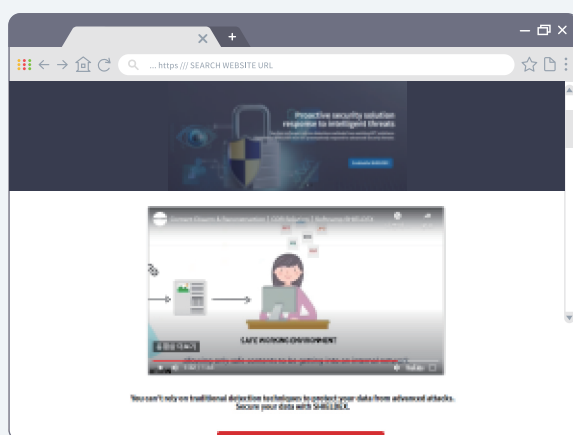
...https /// SEARCH WEBSITE URL

Proactive security solution response to intelligent threats

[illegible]

SAFE WORKING ENVIRONMENT

You can't rely on traditional detection techniques to protect your data from advanced attacks. Secure your data with SHIELDEX.